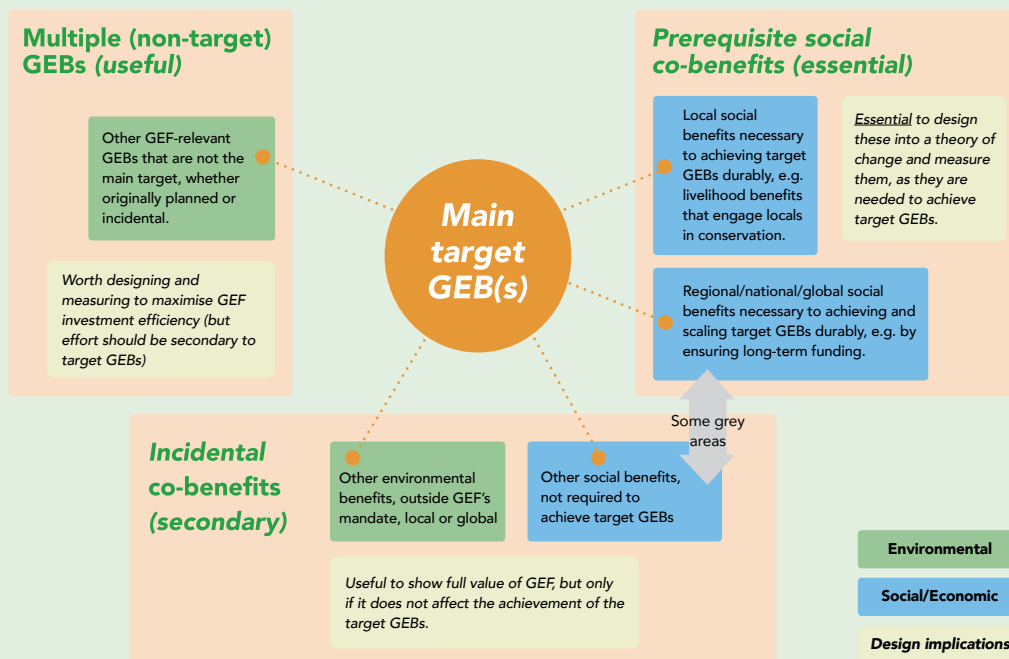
Multiple (non-target) GEBs (useful)

Other GEF-relevant GEBs that are not the main target, whether originally planned or incidental.

Worth designing and measuring to maximise GEF investment efficiency (but effort should be secondary to target GEBs)

Main target GEB(s)

Prerequisite social co-benefits (essential)

Local social benefits necessary to achieving target GEBs durably, e.g. livelihood benefits that engage locals in conservation.

Essential to design these into a theory of change and measure them, as they are needed to achieve target GEBs.

Regional/national/global social benefits necessary to achieving and scaling target GEBs durably, e.g. by ensuring long-term funding.

Some grey areas

Incidental co-benefits (secondary)

Other environmental benefits, outside GEF's mandate, local or global

Other social benefits, not required to achieve target GEBs

Useful to show full value of GEF, but only if it does not affect the achievement of the target GEBs.

Environmental

Social/Economic

Design implications